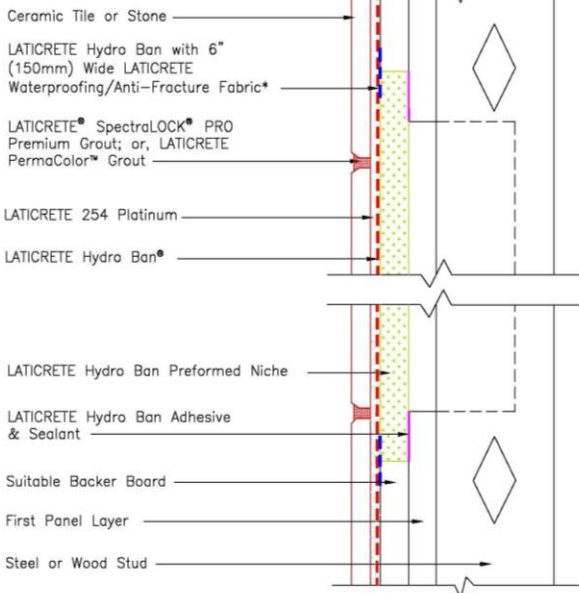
Ceramic Tile or Stone

LATICRETE Hydro Ban with 6" (150mm) Wide LATICRETE Waterproofing/Anti-Fracture Fabric*

LATICRETE® SpectraLOCK® PRO Premium Grout; or, LATICRETE PermaColor™ Grout

LATICRETE 254 Platinum

LATICRETE Hydro Ban®

LATICRETE Hydro Ban Preformed Niche

LATICRETE Hydro Ban Adhesive & Sealant

Suitable Backer Board

First Panel Layer

Steel or Wood Stud